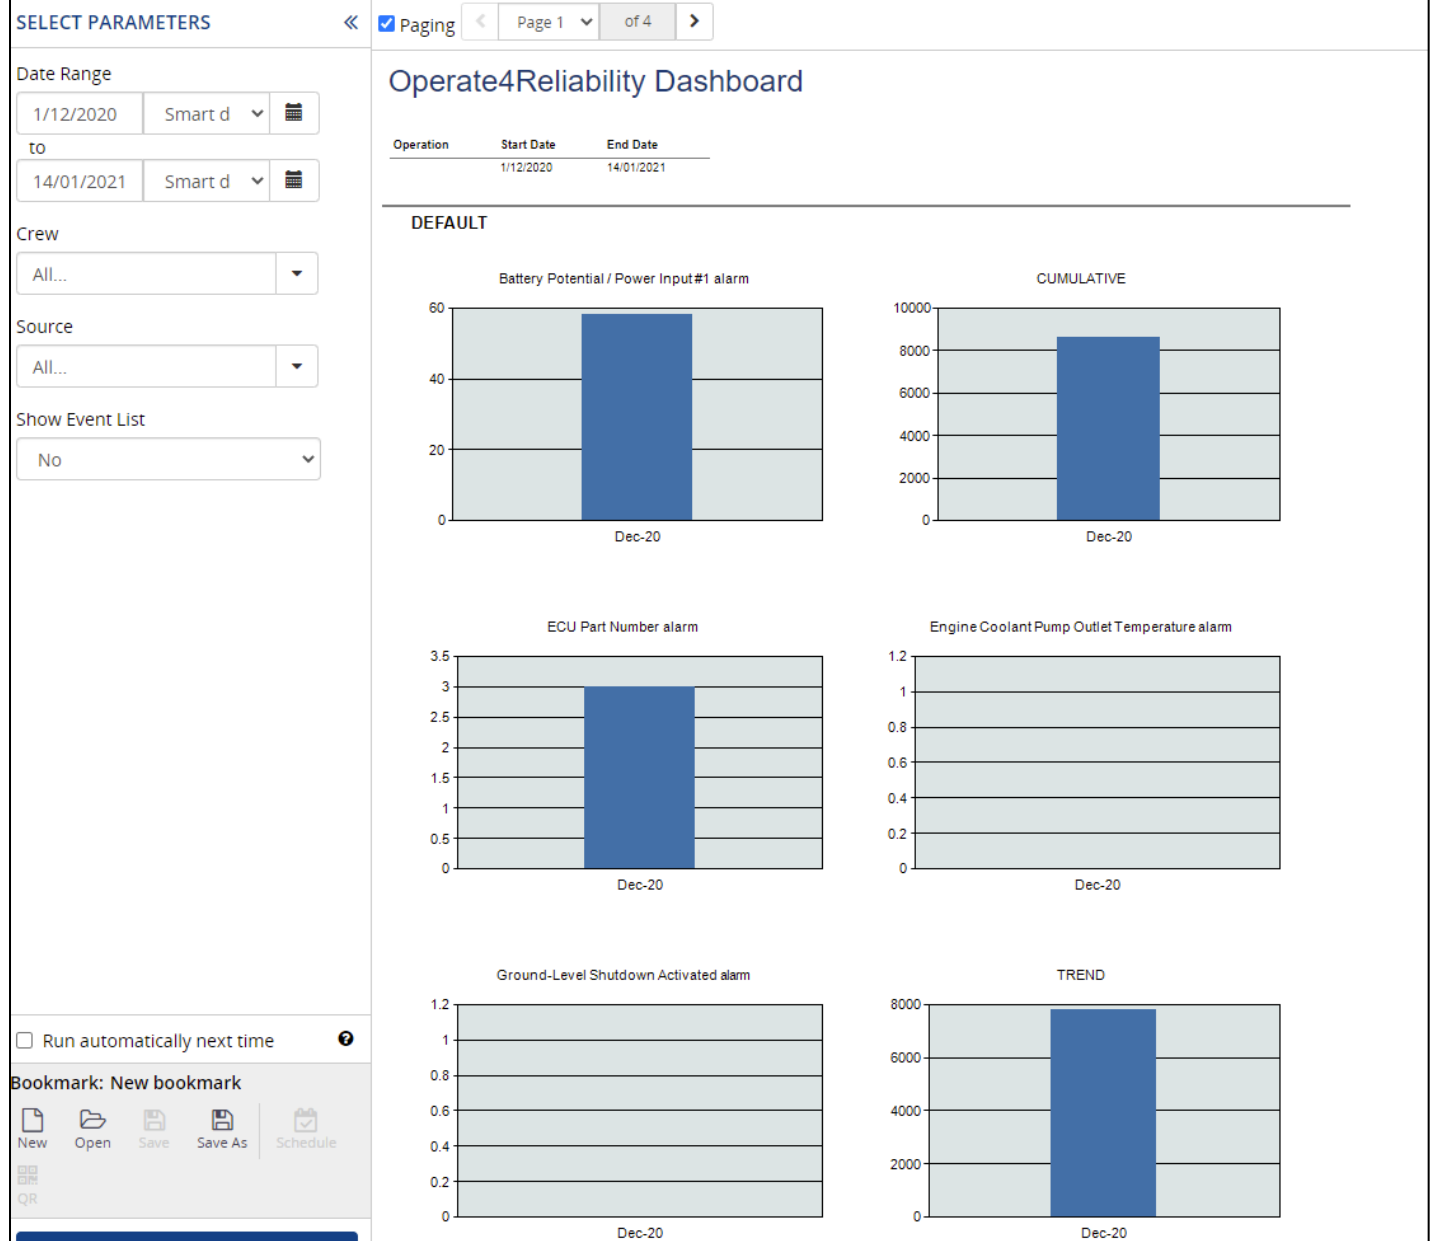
SELECT PARAMETERS «

Date Range

1/12/2020 Smart d

to

14/01/2021 Smart d

Crew

All...

Source

All...

Show Event List

No

Run automatically next time

Bookmark: New bookmark

New Open Save Save As Schedule

QR

Paging Page 1 of 4

Operate4Reliability Dashboard

| Operation | Start Date | End Date |
|---|---|---|
| | 1/12/2020 | 14/01/2021 |

DEFAULT

Battery Potential / Power Input #1 alarm

60
40
20
0
Dec-20

CUMULATIVE

10000
8000
6000
4000
2000
0
Dec-20

ECU Part Number alarm

3.5
3
2.5
2
1.5
1
0.5
0
Dec-20

Engine Coolant Pump Outlet Temperature alarm

1.2
1
0.8
0.6
0.4
0.2
0
Dec-20

Ground-Level Shutdown Activated alarm

1.2
1
0.8
0.6
0.4
0.2
0
Dec-20

TREND

8000
6000
4000
2000
0
Dec-20